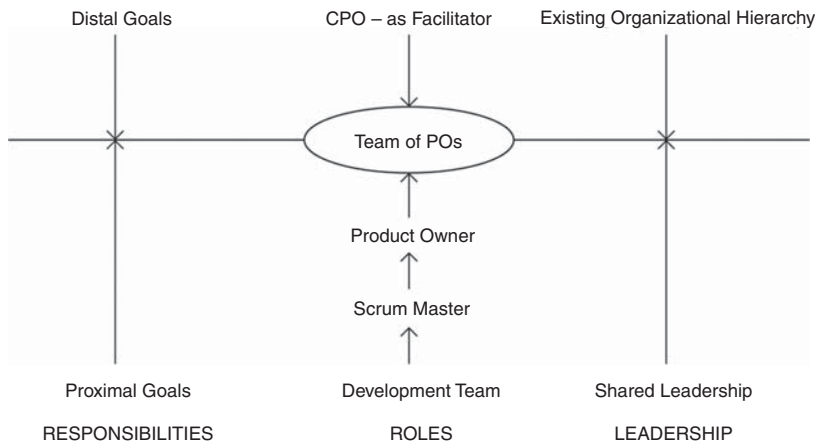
Distal Goals

CPO – as Facilitator

Existing Organizational Hierarchy

Team of POs

Product Owner

Scrum Master

Proximal Goals

Development Team

Shared Leadership

RESPONSIBILITIES

ROLES

LEADERSHIP